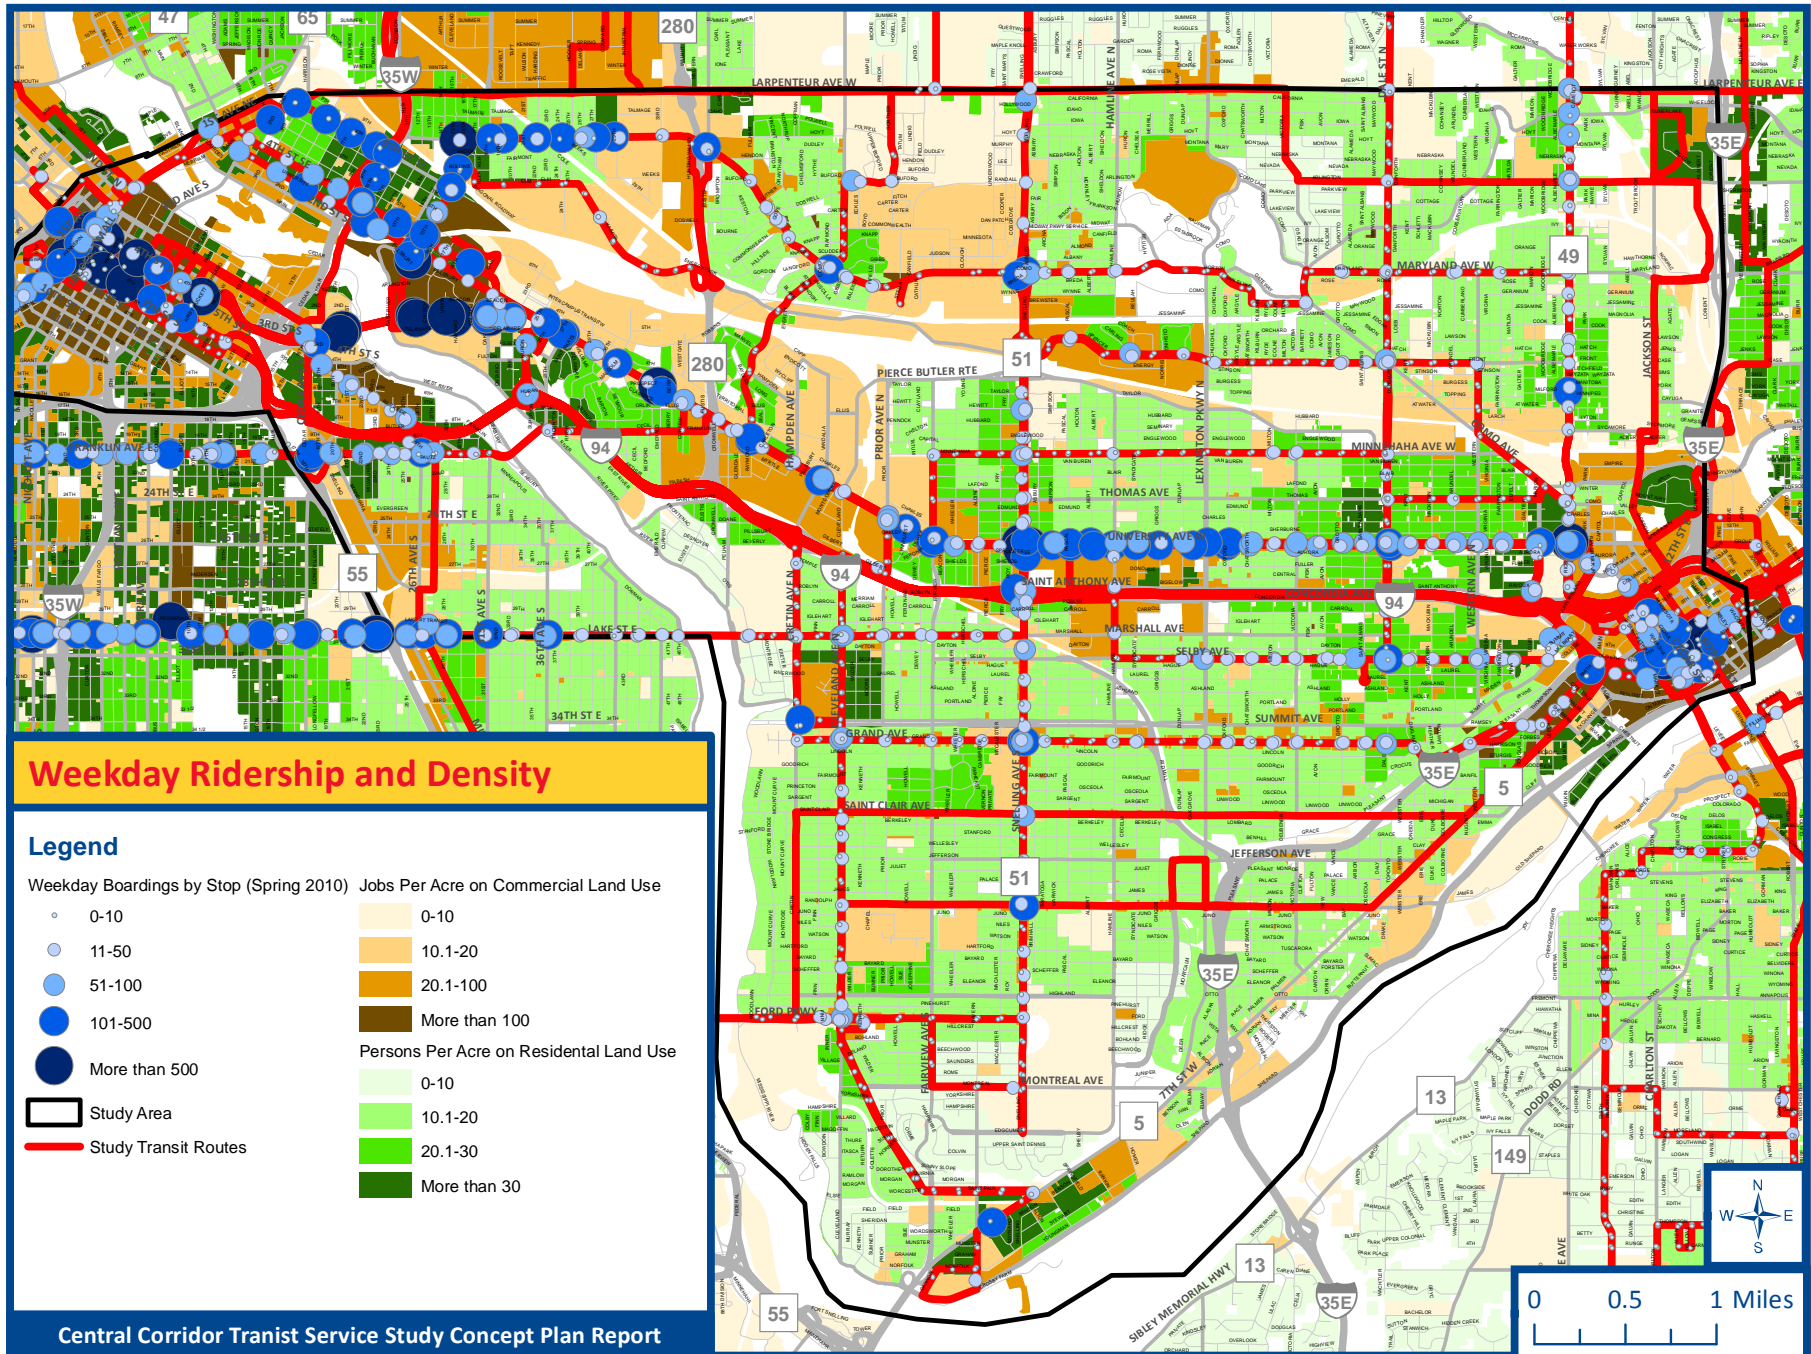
Weekday Ridership and Density

Legend

Weekday Boardings by Stop (Spring 2010)
0-10
11-50
51-100
101-500
More than 500
Study Area
Study Transit Routes

Jobs Per Acre on Commercial Land Use
0-10
10.1-20
20.1-100
More than 100

Persons Per Acre on Residental Land Use
0-10
10.1-20
20.1-30
More than 30

Central Corridor Tranist Service Study Concept Plan Report

47
65
280
35W
LARPENTEUR AVE W
LARPENTEUR AVE
35E
49
MARYLAND AVE W
280
PIERCE BUTLER RTE
51
94
HAMPDEN AVE
PRIOR AVE N
LEXINGTON PKWY N
MINNEHAHA AVE W
THOMAS AVE
UNIVERSITY AVE
SAINT ANTHONY AVE
94
MARSHALL AVE
SELBY AVE
SUMMIT AVE
GRAND AVE
SAINT CLAIR AVE
35E
5
JEFFERSON AVE
51
FRANKLIN AVE SE
24TH ST E
55
35W
LAKE ST E
36TH AVE S
34TH ST E
26TH AVE S
4TH ST S
3RD ST S
5TH ST
35E
FORD PKWY
MONTREAL AVE
7TH ST W
5
13
149
DODD RD
SIBLEY MEMORIAL HWY
13
35E
55
JACKSON ST
CHARLTON ST
SNELLING AVE
FAIRVIEW AVE
CLEVELAND AVE
WESTERN AVE N
7TH ST
N
W
E
S
0
0.5
1 Miles